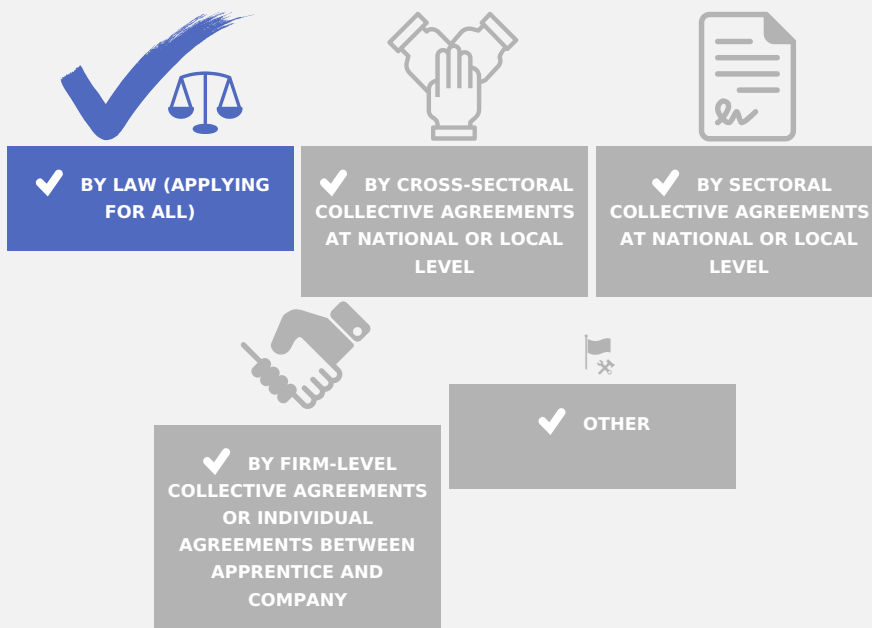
BY LAW (APPLYING FOR ALL)

BY CROSS-SECTORAL COLLECTIVE AGREEMENTS AT NATIONAL OR LOCAL LEVEL

BY SECTORAL COLLECTIVE AGREEMENTS AT NATIONAL OR LOCAL LEVEL

OTHER

BY FIRM-LEVEL COLLECTIVE AGREEMENTS OR INDIVIDUAL AGREEMENTS BETWEEN APPRENTICE AND COMPANY